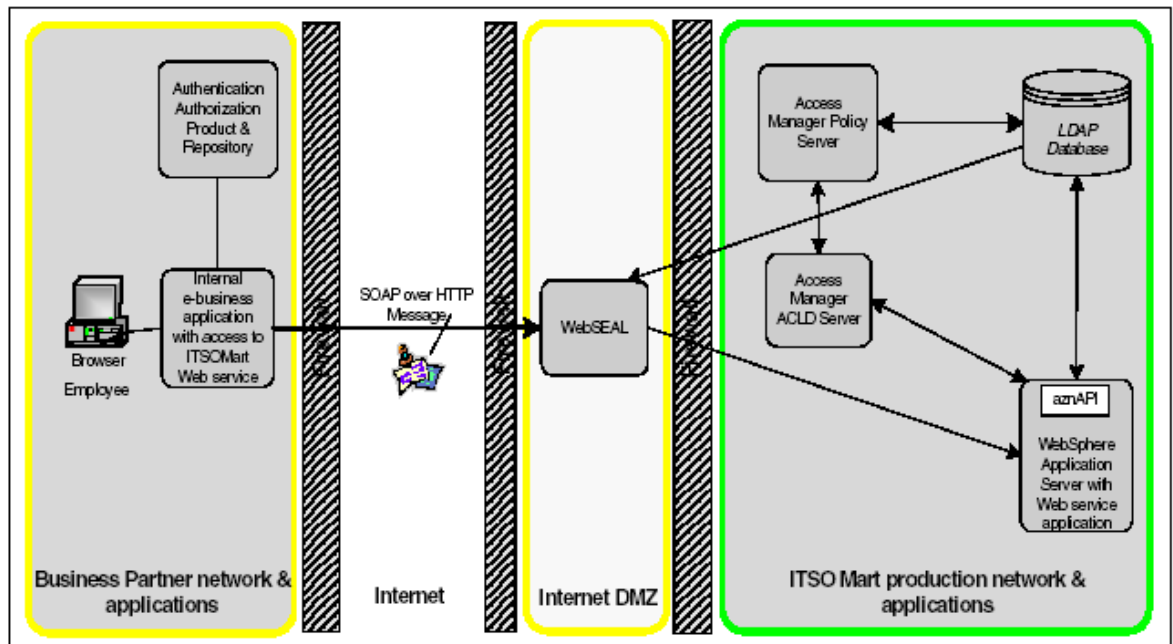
Authentication Authorization Product & Repository

Browser

Employee

Internal e-business application with access to ITSOMart Web service

Firewall

SOAP over HTTP Message

Firewall

WebSEAL

Firewall

Access Manager Policy Server

LDAP Database

Access Manager ACLD Server

aznAPI

WebSphere Application Server with Web service application

Business Partner network & applications

Internet

Internet DMZ

ITSO Mart production network & applications